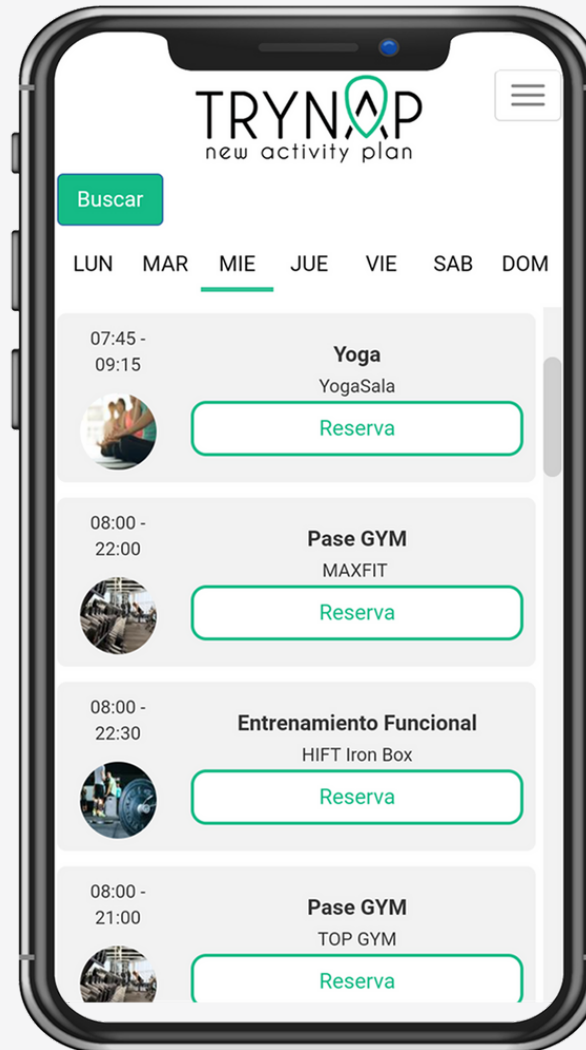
TRYNAP
new activity plan

Buscar

LUN MAR MIE JUE VIE SAB DOM

07:45 - 09:15
Yoga
YogaSala
Reserva

08:00 - 22:00
Pase GYM
MAXFIT
Reserva

08:00 - 22:30
Entrenamiento Funcional
HIFT Iron Box
Reserva

08:00 - 21:00
Pase GYM
TOP GYM
Reserva